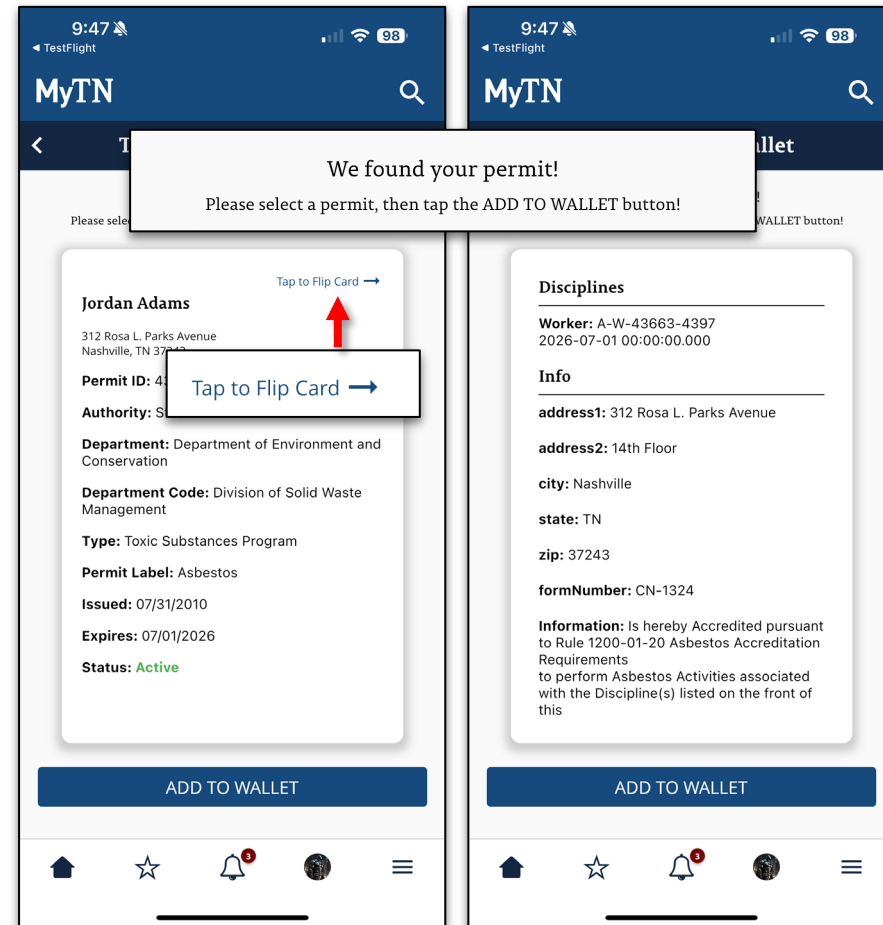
9:47
◂ TestFlight
98

MyTN

T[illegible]

Please selec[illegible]

We found your permit!

Please select a permit, then tap the ADD TO WALLET button!

Tap to Flip Card ⟶

Jordan Adams

312 Rosa L. Parks Avenue
Nashville, TN 37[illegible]

Tap to Flip Card ⟶

Permit ID: 4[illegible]

Authority: S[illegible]

Department: Department of Environment and Conservation

Department Code: Division of Solid Waste Management

Type: Toxic Substances Program

Permit Label: Asbestos

Issued: 07/31/2010

Expires: 07/01/2026

Status: Active

ADD TO WALLET

3

9:47
◂ TestFlight
98

MyTN

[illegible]llet

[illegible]WALLET button!

Disciplines

Worker: A-W-43663-4397
2026-07-01 00:00:00.000

Info

address1: 312 Rosa L. Parks Avenue

address2: 14th Floor

city: Nashville

state: TN

zip: 37243

formNumber: CN-1324

Information: Is hereby Accredited pursuant to Rule 1200-01-20 Asbestos Accreditation Requirements
to perform Asbestos Activities associated with the Discipline(s) listed on the front of this

ADD TO WALLET

3